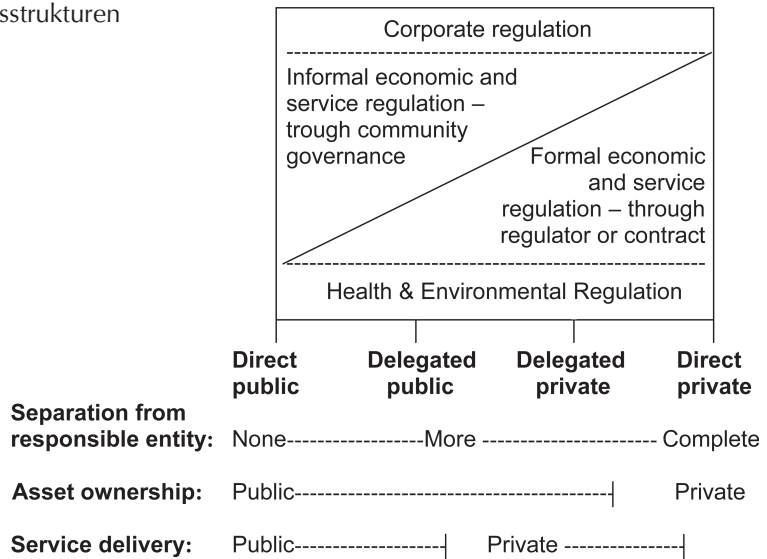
sstrukturen

Corporate regulation

Informal economic and service regulation – trough community governance

Formal economic and service regulation – through regulator or contract

Health & Environmental Regulation

**Direct public** **Delegated public** **Delegated private** **Direct private**

**Separation from responsible entity:** None------------------More ---------------------- Complete

**Asset ownership:** Public----------------------------------------| Private

**Service delivery:** Public--------------------| Private ---------------|